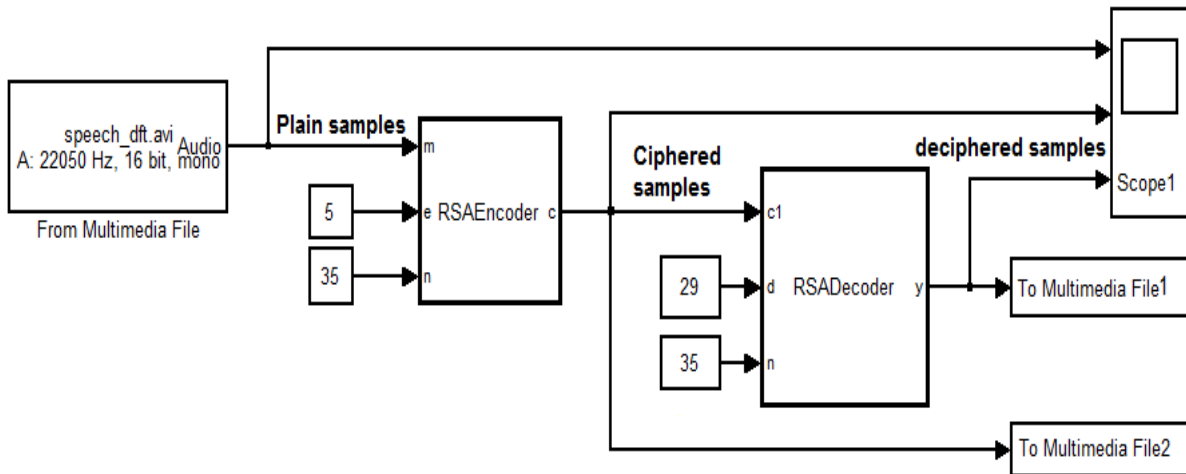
speech_dft.avi
A: 22050 Hz, 16 bit, mono
Audio

From Multimedia File

Plain samples

m

5

e

RSAEncoder

c

35

n

Ciphered samples

c1

29

d

RSADecoder

y

35

n

deciphered samples

Scope1

To Multimedia File1

To Multimedia File2